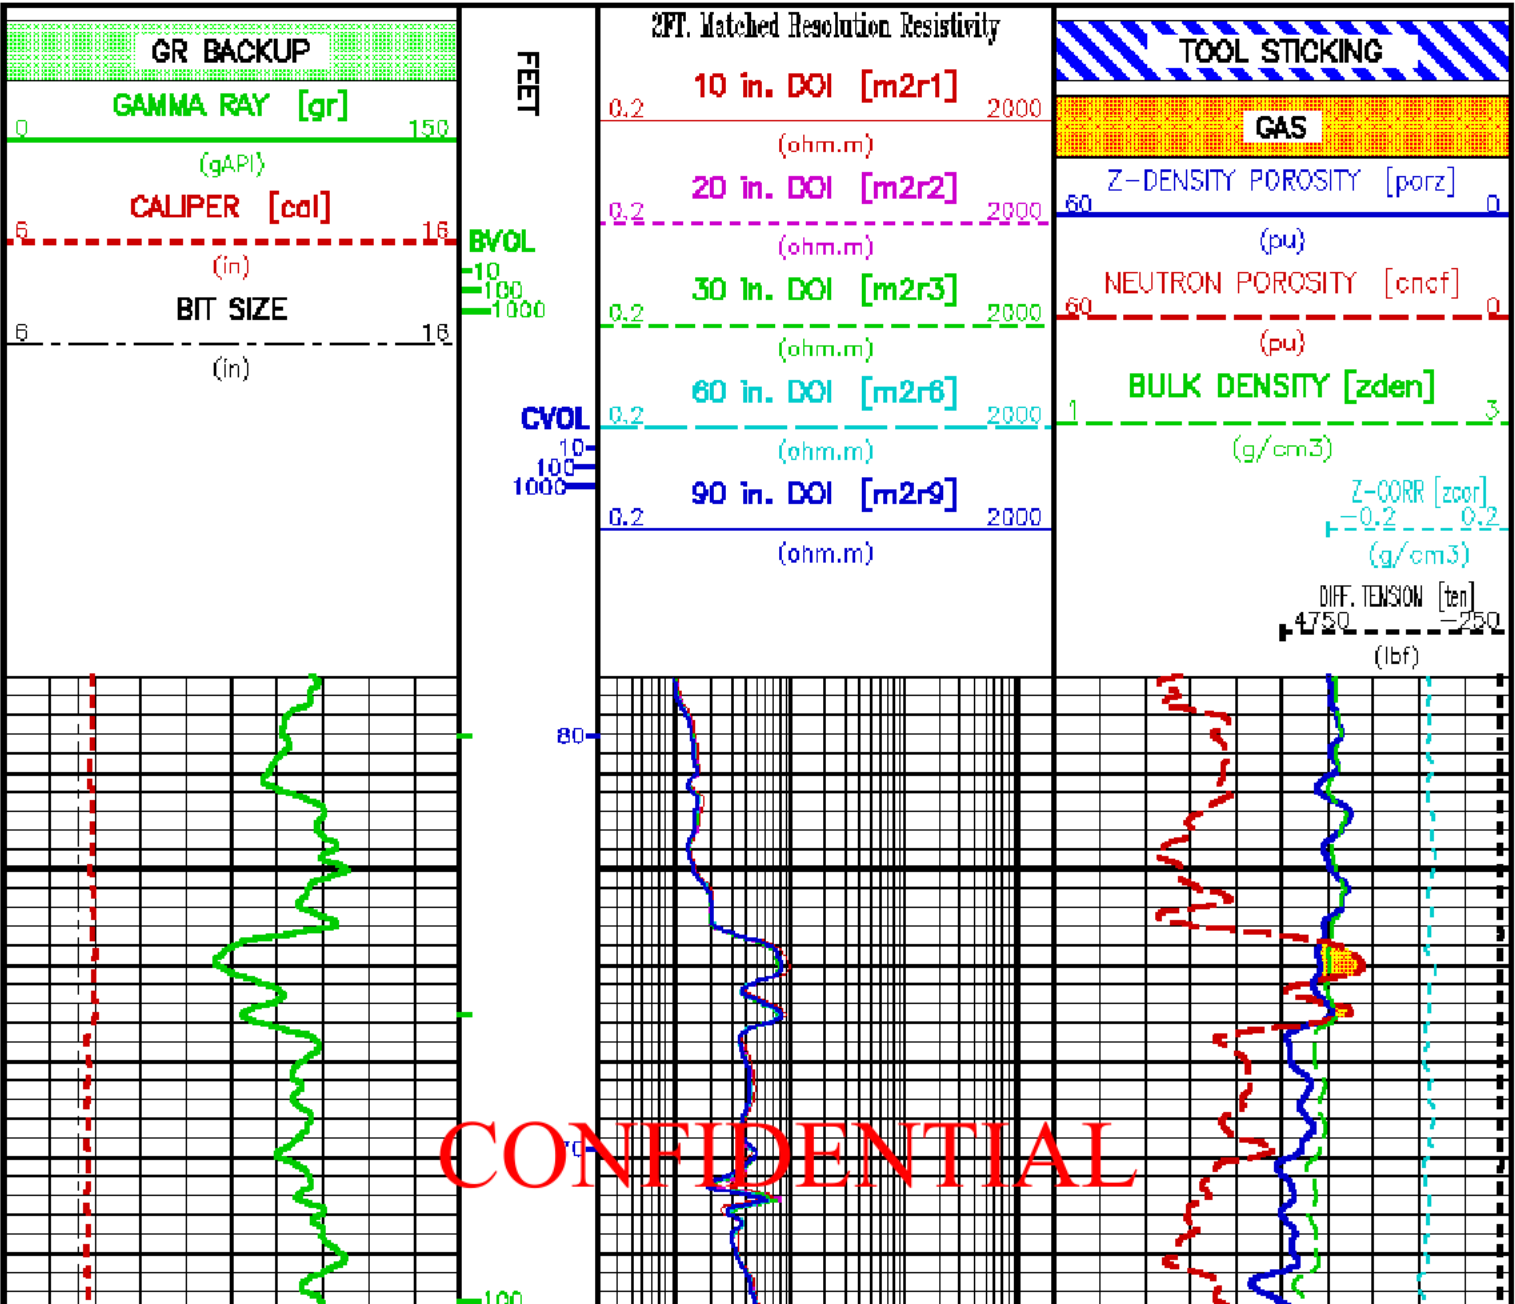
GR BACKUP

GAMMA RAY [gr]

0 150

(gAPI)

CALIPER [cal]

6 16

(in)

BIT SIZE

6 16

(in)

FEET

BVOL

10
100
1000

CVOL

10
100
1000

2FT. Matched Resolution Resistivity

10 in. DOI [m2r1]

0.2 2000

(ohm.m)

20 in. DOI [m2r2]

0.2 2000

(ohm.m)

30 in. DOI [m2r3]

0.2 2000

(ohm.m)

60 in. DOI [m2r6]

0.2 2000

(ohm.m)

90 in. DOI [m2r9]

0.2 2000

(ohm.m)

TOOL STICKING

GAS

Z-DENSITY POROSITY [porz]

60 0

(pu)

NEUTRON POROSITY [cncf]

60 0

(pu)

BULK DENSITY [zden]

1 3

(g/cm3)

Z-CORR [zcor]

-0.2 0.2

(g/cm3)

DIFF. TENSION [ten]

4750 -250

(lbf)

80

70

100

CONFIDENTIAL